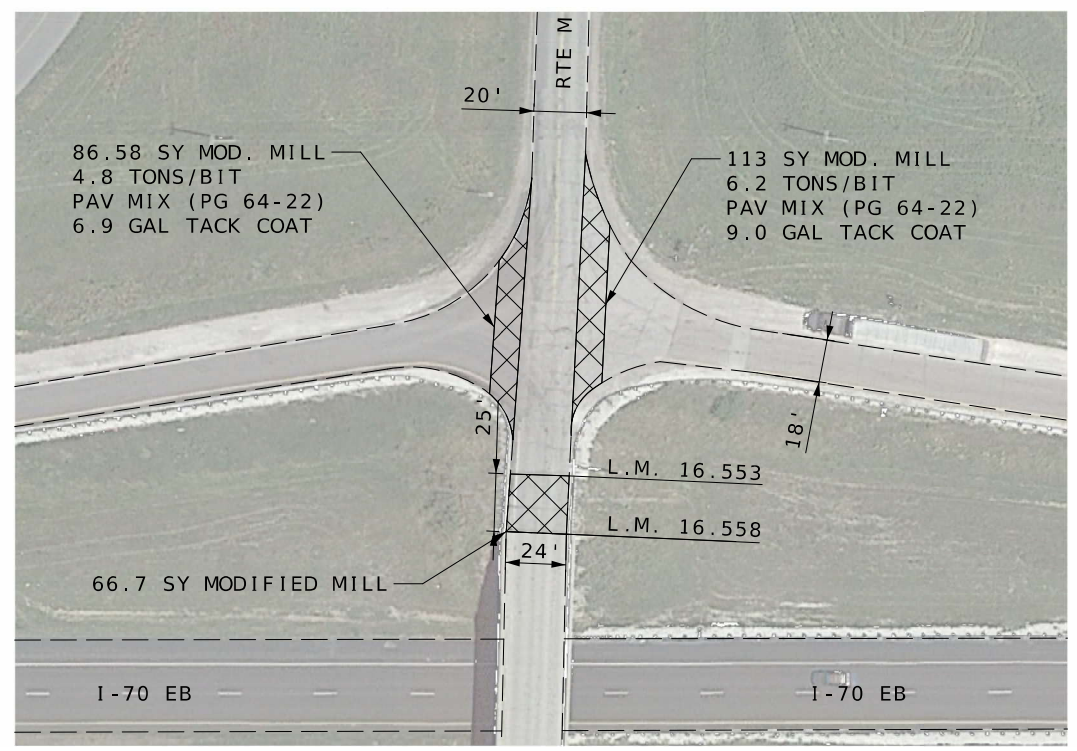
RTE M

20'

86.58 SY MOD. MILL
4.8 TONS/BIT
PAV MIX (PG 64-22)
6.9 GAL TACK COAT

113 SY MOD. MILL
6.2 TONS/BIT
PAV MIX (PG 64-22)
9.0 GAL TACK COAT

25'

18'

L.M. 16.553

L.M. 16.558

24'

66.7 SY MODIFIED MILL

I-70 EB

I-70 EB